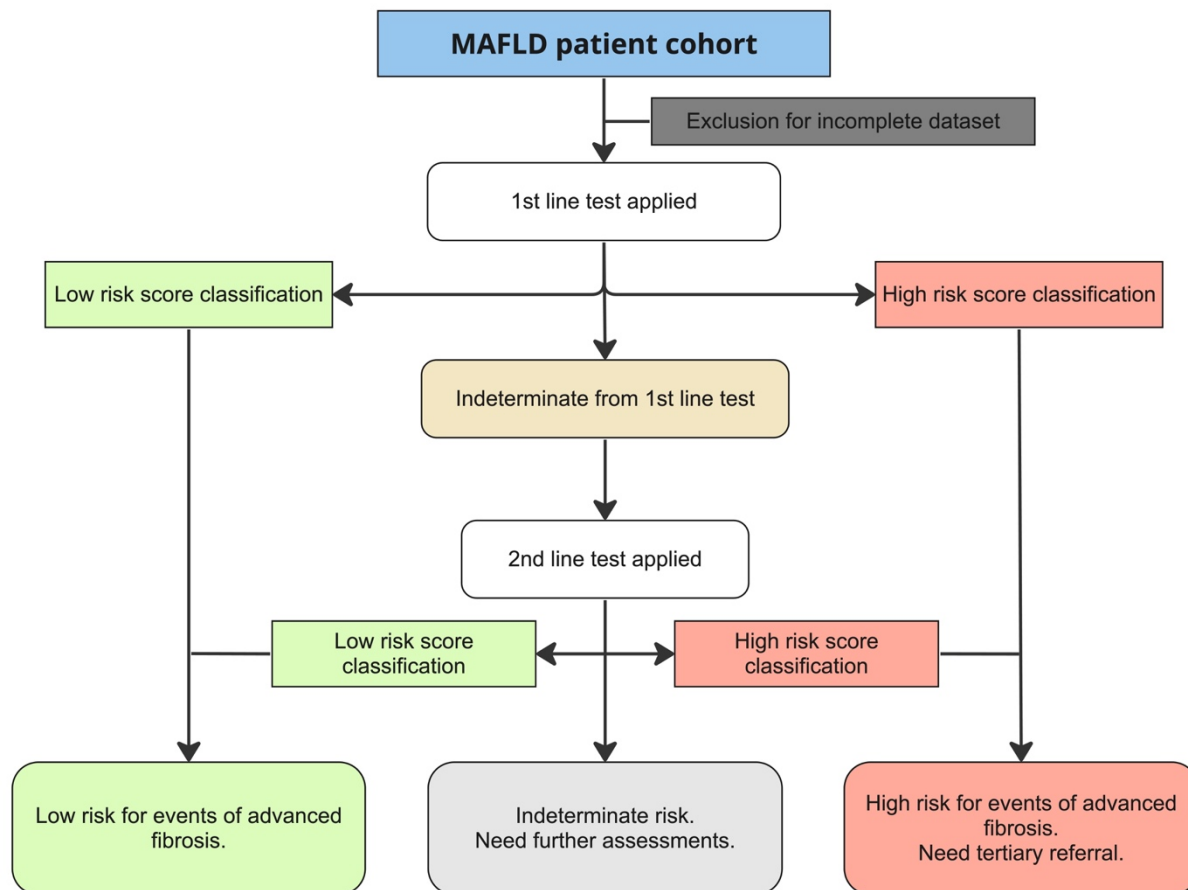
MAFLD patient cohort

Exclusion for incomplete dataset

1st line test applied

Low risk score classification

High risk score classification

Indeterminate from 1st line test

2nd line test applied

Low risk score classification

High risk score classification

Low risk for events of advanced fibrosis.

Indeterminate risk. Need further assessments.

High risk for events of advanced fibrosis. Need tertiary referral.